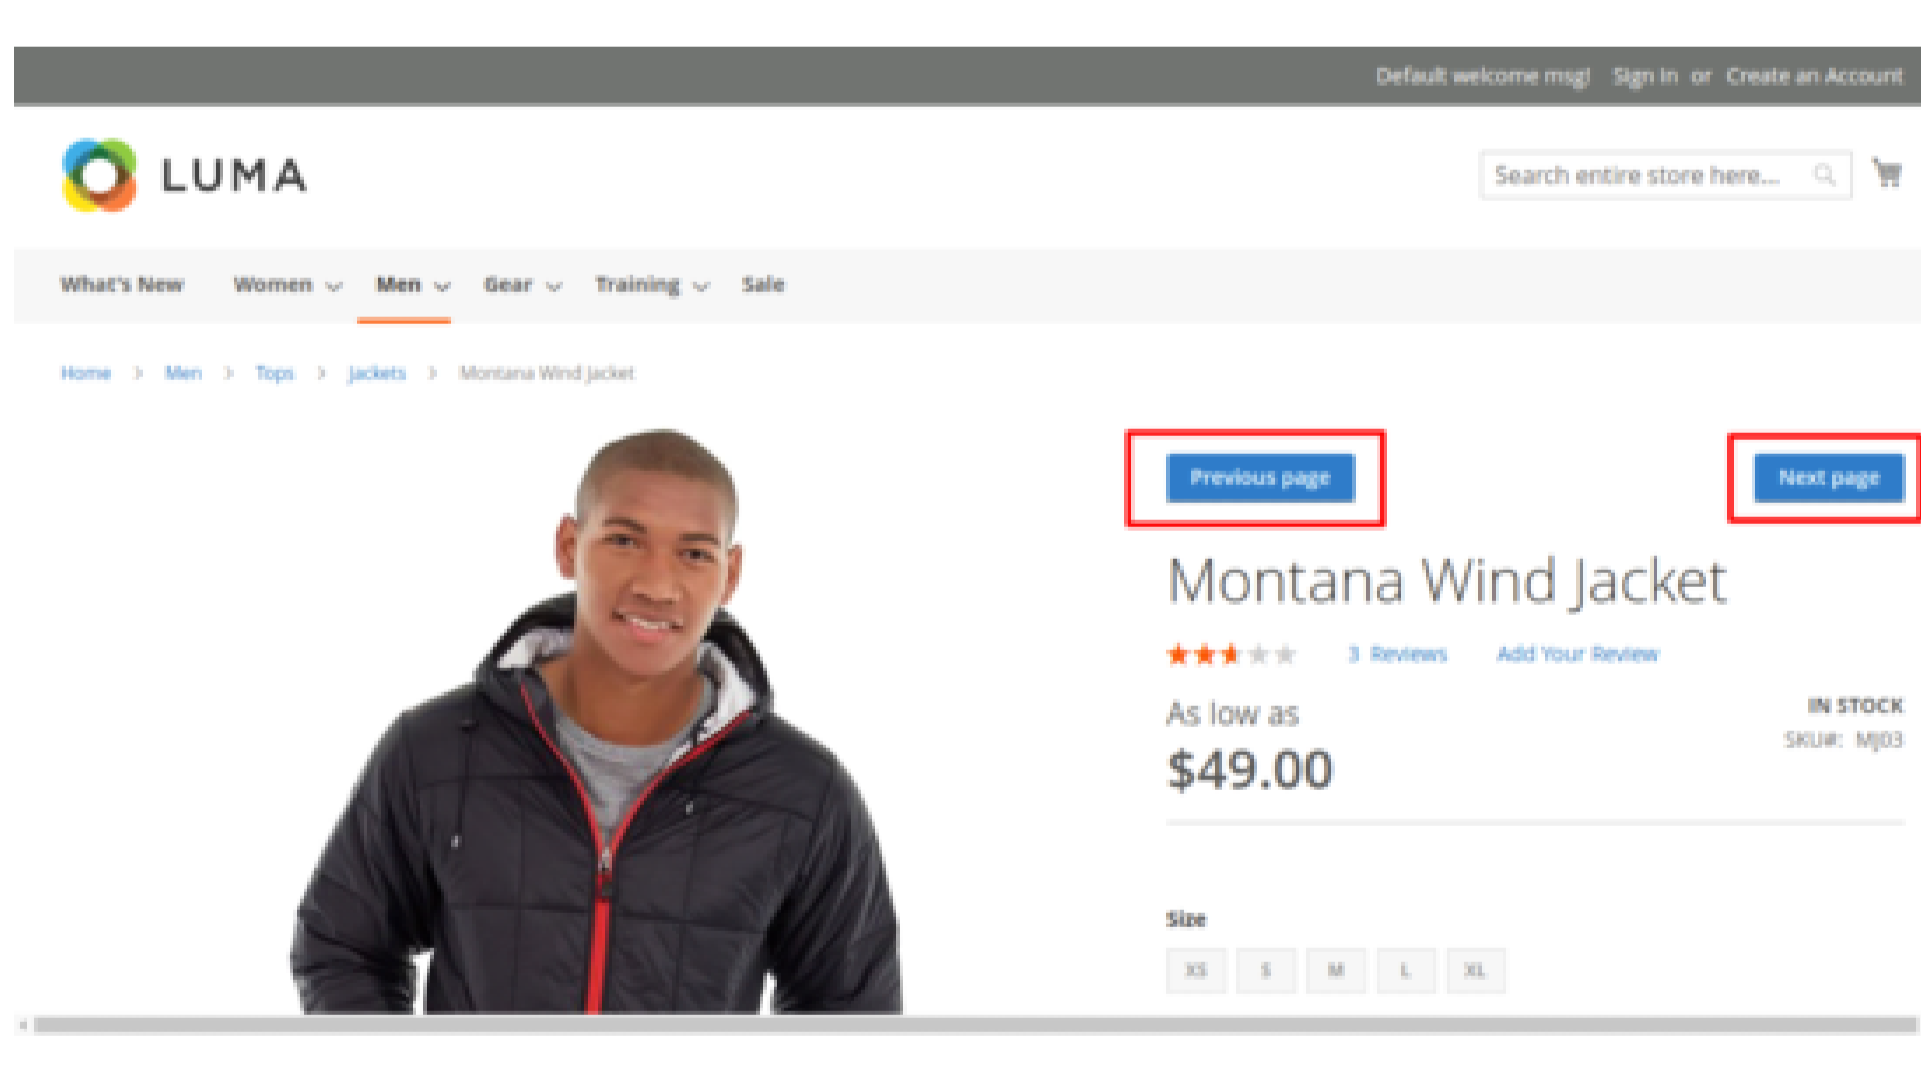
Default welcome msg! Sign In or Create an Account

LUMA

Search entire store here...

What's New Women Men Gear Training Sale

Home > Men > Tops > Jackets > Montana Wind Jacket

Previous page

Next page

Montana Wind Jacket

3 Reviews Add Your Review

As low as
$49.00

IN STOCK
SKU#: MJ03

Size

XS S M L XL